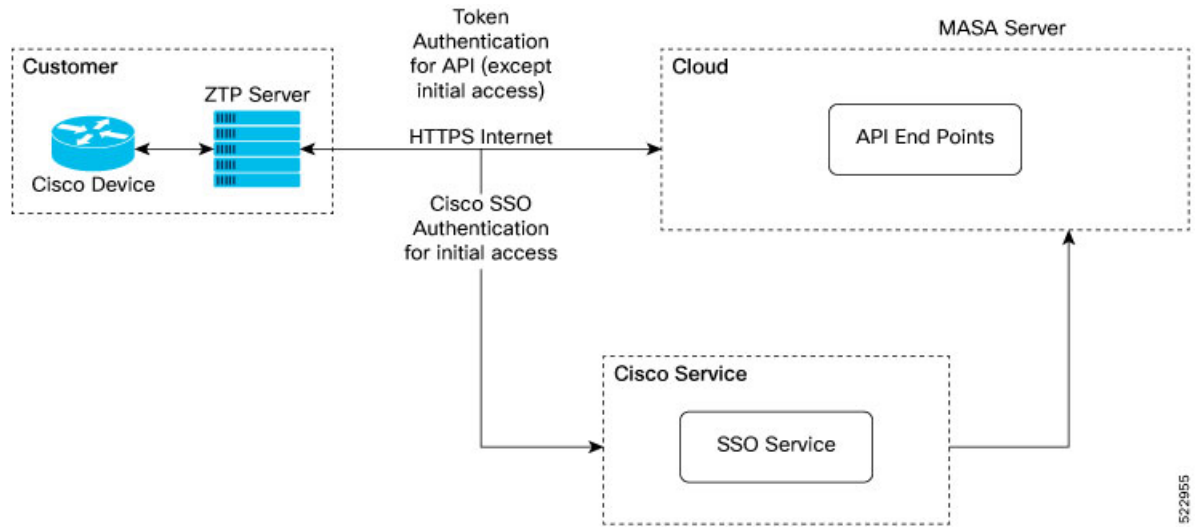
Customer

ZTP Server

Cisco Device

Token Authentication for API (except initial access)

HTTPS Internet

Cisco SSO Authentication for initial access

MASA Server

Cloud

API End Points

Cisco Service

SSO Service

522955